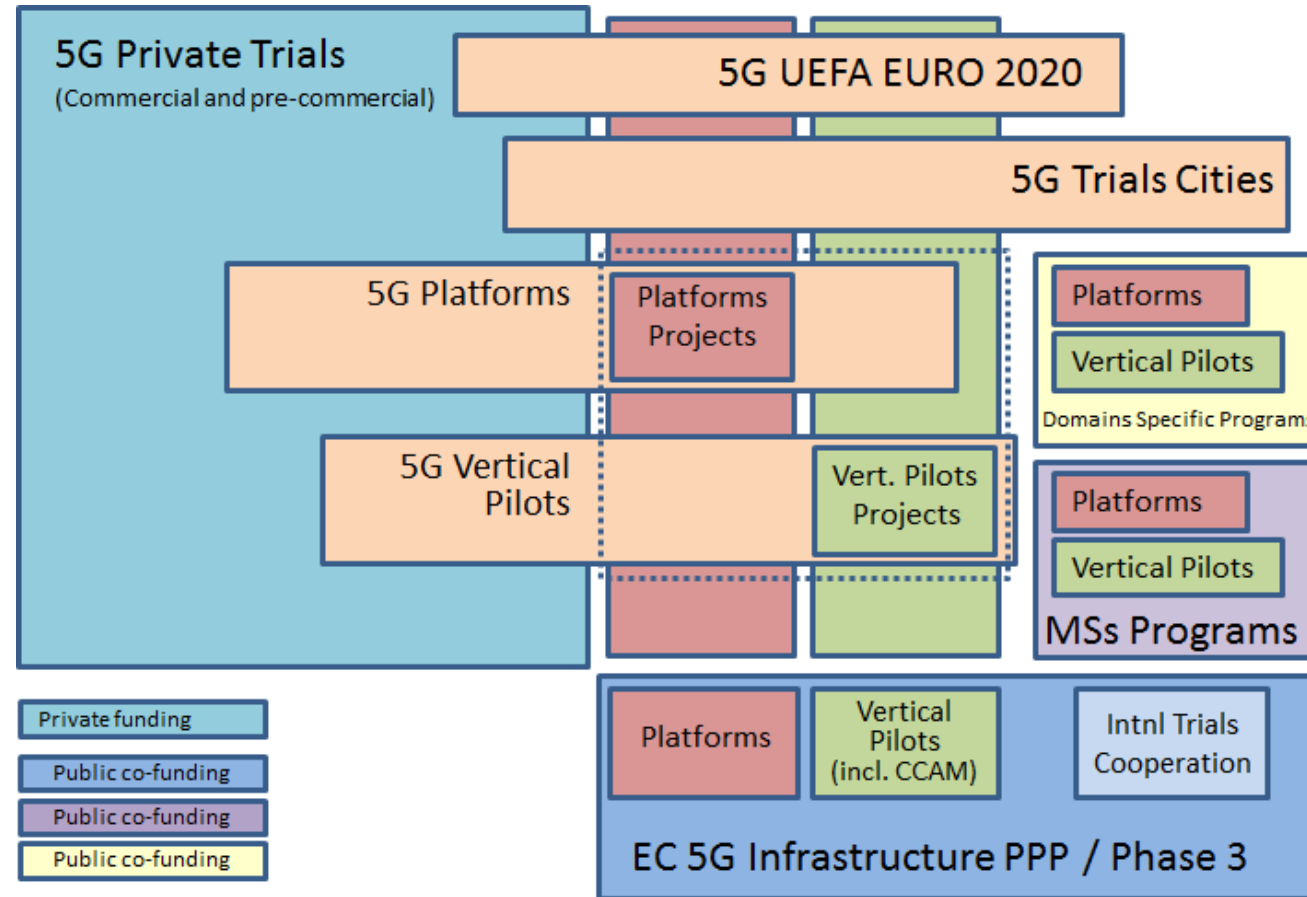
5G Private Trials
(Commercial and pre-commercial)

5G UEFA EURO 2020

5G Trials Cities

5G Platforms

Platforms Projects

5G Vertical Pilots

Vert. Pilots Projects

Platforms

Vertical Pilots

Domains Specific Program

Platforms

Vertical Pilots

MSs Programs

Private funding

Public co-funding

Public co-funding

Public co-funding

Platforms

Vertical Pilots (incl. CCAM)

Intnl Trials Cooperation

EC 5G Infrastructure PPP / Phase 3